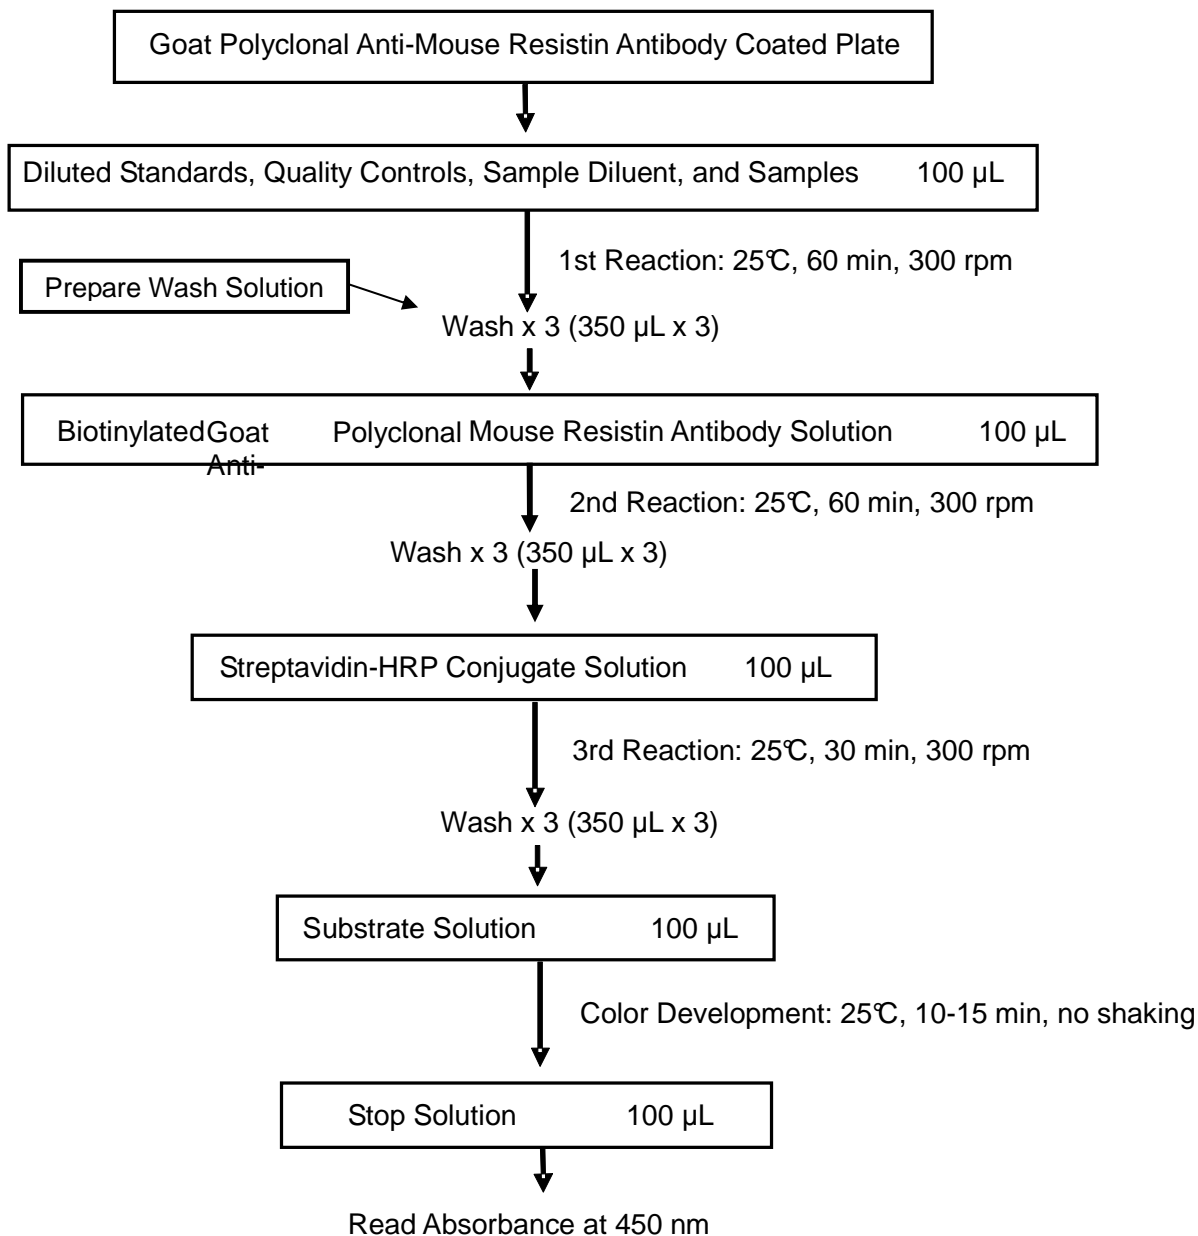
Goat Polyclonal Anti-Mouse Resistin Antibody Coated Plate

Diluted Standards, Quality Controls, Sample Diluent, and Samples 100 µL

1st Reaction: 25℃, 60 min, 300 rpm

Prepare Wash Solution

Wash x 3 (350 µL x 3)

BiotinylatedGoat Anti- Polyclonal Mouse Resistin Antibody Solution 100 µL

2nd Reaction: 25℃, 60 min, 300 rpm

Wash x 3 (350 µL x 3)

Streptavidin-HRP Conjugate Solution 100 µL

3rd Reaction: 25℃, 30 min, 300 rpm

Wash x 3 (350 µL x 3)

Substrate Solution 100 µL

Color Development: 25℃, 10-15 min, no shaking

Stop Solution 100 µL

Read Absorbance at 450 nm